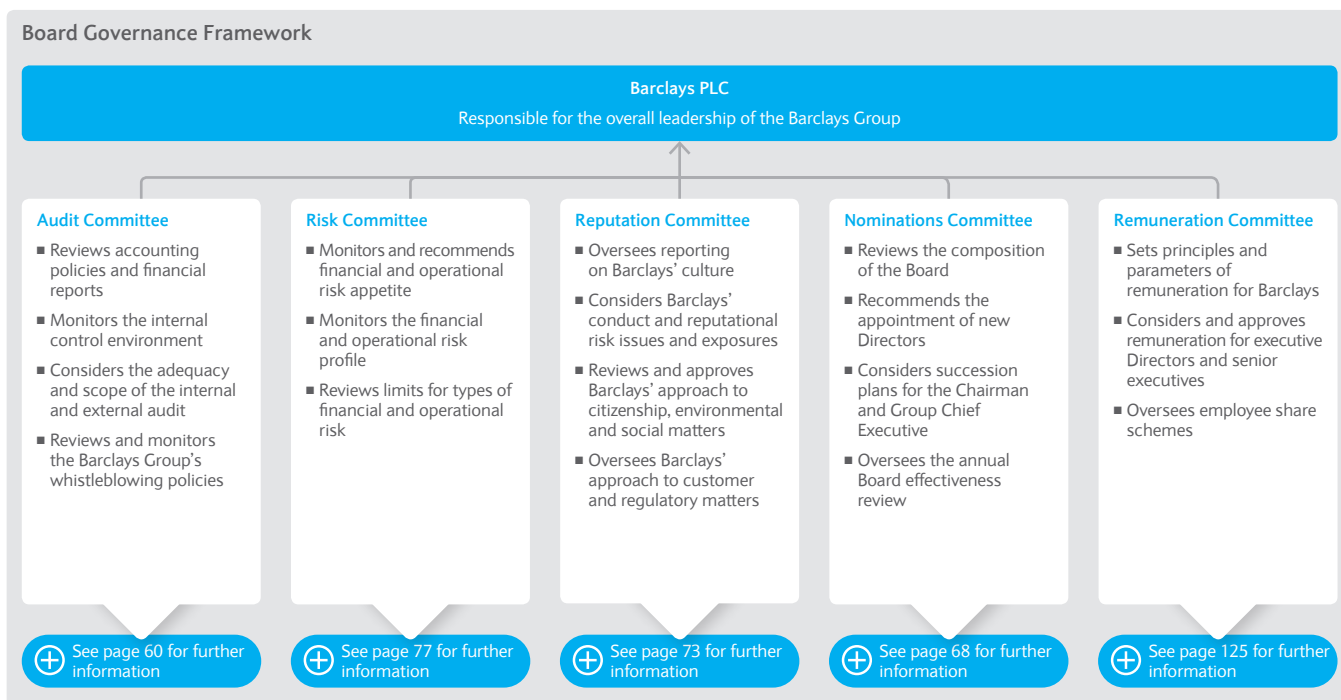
Board Governance Framework

Barclays PLC
Responsible for the overall leadership of the Barclays Group

Audit Committee
■ Reviews accounting policies and financial reports
■ Monitors the internal control environment
■ Considers the adequacy and scope of the internal and external audit
■ Reviews and monitors the Barclays Group's whistleblowing policies

See page 60 for further information

Risk Committee
■ Monitors and recommends financial and operational risk appetite
■ Monitors the financial and operational risk profile
■ Reviews limits for types of financial and operational risk

See page 77 for further information

Reputation Committee
■ Oversees reporting on Barclays' culture
■ Considers Barclays' conduct and reputational risk issues and exposures
■ Reviews and approves Barclays' approach to citizenship, environmental and social matters
■ Oversees Barclays' approach to customer and regulatory matters

See page 73 for further information

Nominations Committee
■ Reviews the composition of the Board
■ Recommends the appointment of new Directors
■ Considers succession plans for the Chairman and Group Chief Executive
■ Oversees the annual Board effectiveness review

See page 68 for further information

Remuneration Committee
■ Sets principles and parameters of remuneration for Barclays
■ Considers and approves remuneration for executive Directors and senior executives
■ Oversees employee share schemes

See page 125 for further information